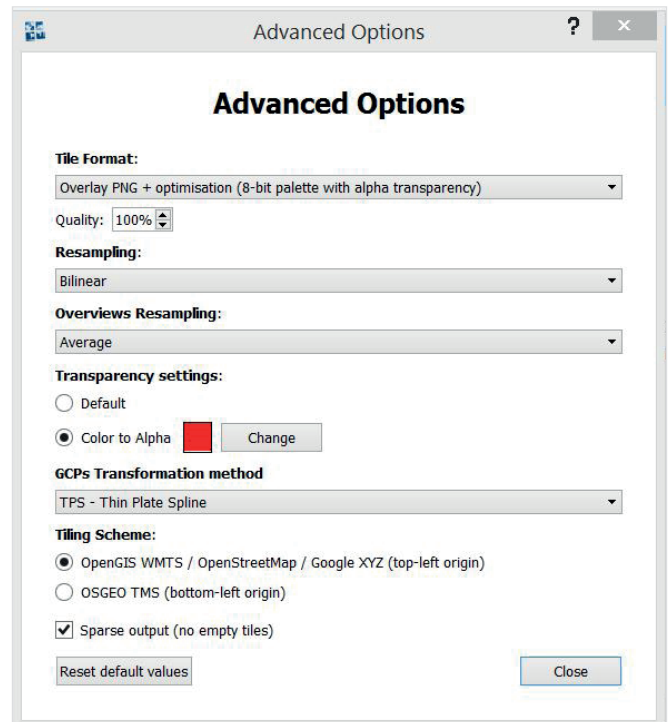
Advanced Options

?

×

Advanced Options

Tile Format:

Overlay PNG + optimisation (8-bit palette with alpha transparency)

Quality: 100%

Resampling:

Bilinear

Overviews Resampling:

Average

Transparency settings:

Default

Color to Alpha

Change

GCPs Transformation method

TPS - Thin Plate Spline

Tiling Scheme:

OpenGIS WMTS / OpenStreetMap / Google XYZ (top-left origin)

OSGEO TMS (bottom-left origin)

Sparse output (no empty tiles)

Reset default values

Close